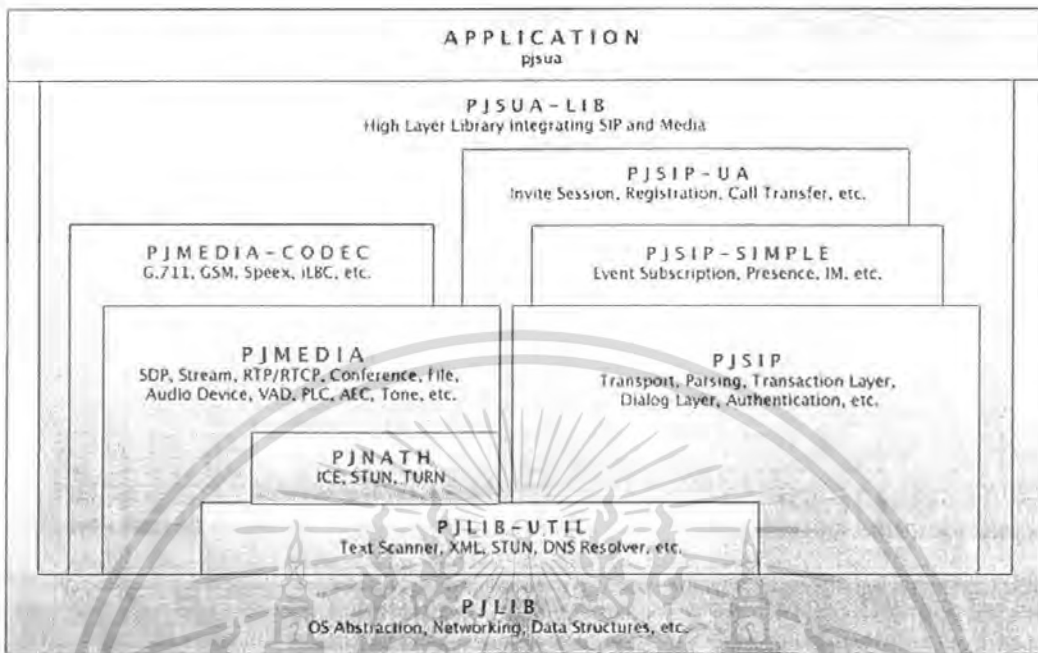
APPLICATION
pjsua

PJSUA-LIB
High Layer Library integrating SIP and Media

PJSIP-UA
Invite Session, Registration, Call Transfer, etc.

PJMEDIA-CODEC
G.711, GSM, Speex, iLBC, etc.

PJSIP-SIMPLE
Event Subscription, Presence, IM, etc.

PJMEDIA
SDP, Stream, RTP/RTCP, Conference, File, Audio Device, VAD, PLC, AEC, Tone, etc.

PJSIP
Transport, Parsing, Transaction Layer, Dialog Layer, Authentication, etc.

PJNATH
ICE, STUN, TURN

PJLIB-UTIL
Text Scanner, XML, STUN, DNS Resolver, etc.

PJLIB
OS Abstraction, Networking, Data Structures, etc.